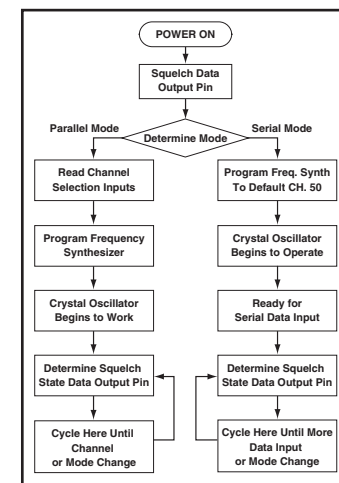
POWER ON

Squelch Data Output Pin

Parallel Mode

Determine Mode

Serial Mode

Read Channel Selection Inputs

Program Frequency Synthesizer

Crystal Oscillator Begins to Work

Determine Squelch State Data Output Pin

Cycle Here Until Channel or Mode Change

Program Freq. Synth To Default CH. 50

Crystal Oscillator Begins to Operate

Ready for Serial Data Input

Determine Squelch State Data Output Pin

Cycle Here Until More Data Input or Mode Change